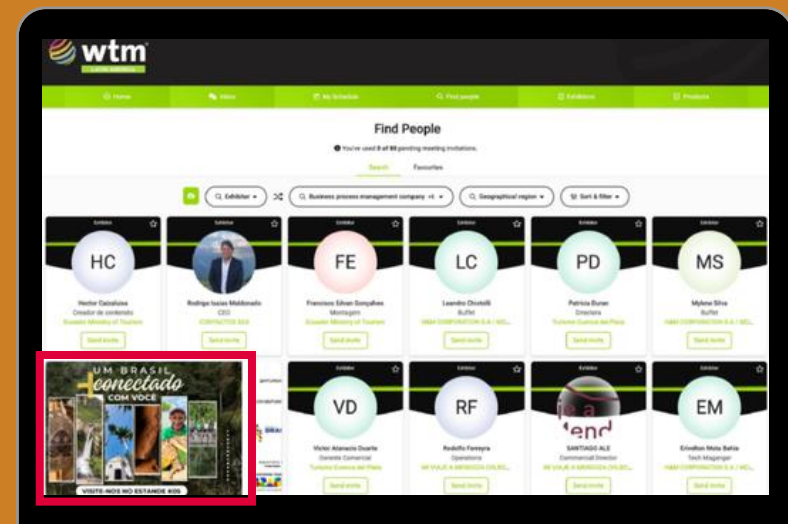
wtm
LATIN AMERICA

Home | Inbox | My Schedule | Find people | Exhibitors | Products

Find People

You've used 0 of 80 pending meeting invitations.

Search | Favourites

Exhibitor | Business process management company +4 | Geographical region | Sort & filter

Exhibitor
HC
Hector Caizaluisa
Creador de contenido
Ecuador Ministry of Tourism
Send invite

Exhibitor
Rodrigo Isaias Maldonado
CEO
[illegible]
Send invite

Exhibitor
FE
Francisco Edvan Gonçalves
Montagem
Ecuador Ministry of Tourism
Send invite

Exhibitor
LC
Leandro Chiotolli
Buffet
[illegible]
Send invite

Exhibitor
PD
Patricia Dunac
Directora
Turismo Cuenca del Plata
Send invite

Exhibitor
MS
Mylene Silva
Buffet
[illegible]
Send invite

UM BRASIL
conectado
COM VOCÊ
VISITE-NOS NO ESTANDE K05

Exhibitor
VD
Victor Atanacio Duarte
Gerente Comercial
Turismo Cuenca del Plata
Send invite

Exhibitor
RF
Rodolfo Ferreyra
Operations
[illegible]
Send invite

Exhibitor
SANTIAGO ALE
Commercial Director
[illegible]
Send invite

Exhibitor
EM
Erivelton Mota Bahia
Tech Manager
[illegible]
Send invite